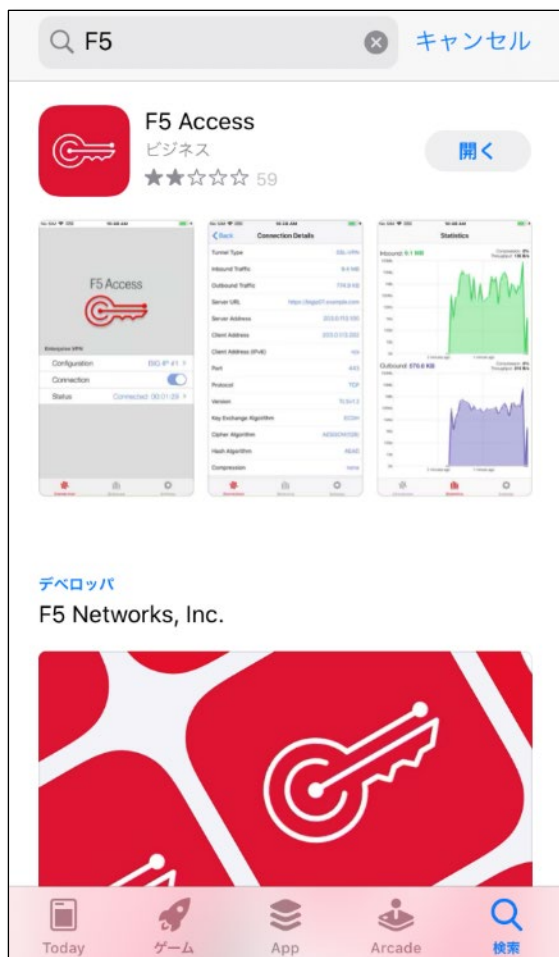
F5

キャンセル

F5 Access

ビジネス

★★☆☆☆ 59

開く

F5 Access

Enterprise VPN

Configuration

Connection

Status

Connection Details

Tunnel Type

Inbound Traffic

Outbound Traffic

Server URL

Server Address

Client Address

Client Address (IPv6)

Port

Protocol

Version

Key Exchange Algorithm

Cipher Algorithm

Hash Algorithm

Compression

Statistics

Inbound

Outbound

デベロッパ

F5 Networks, Inc.

Today

ゲーム

App

Arcade

検索